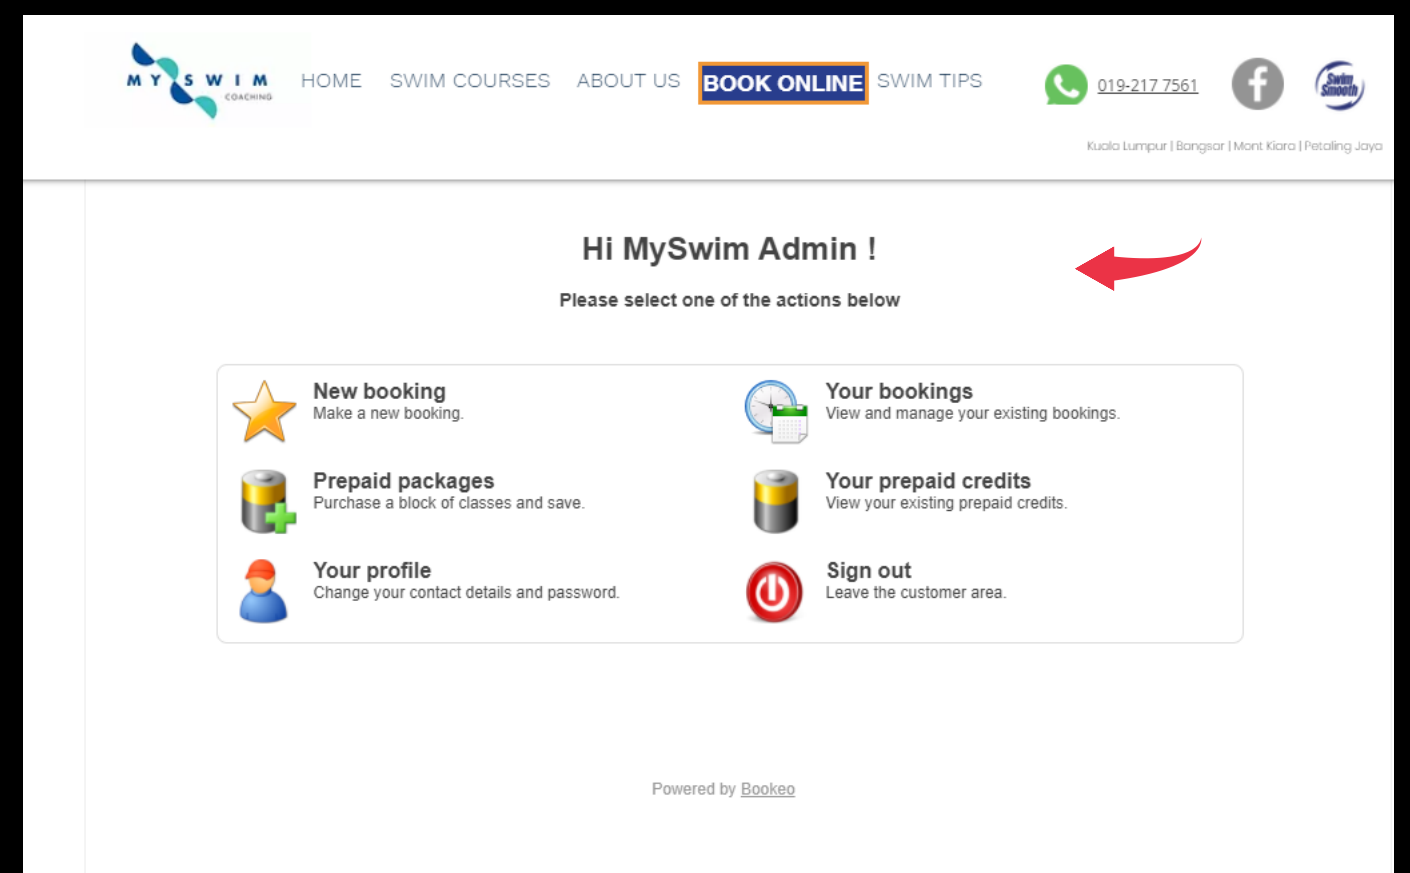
MY SWIM COACHING

HOME SWIM COURSES ABOUT US BOOK ONLINE SWIM TIPS

019-217 7561

Swim Smooth

Kuala Lumpur | Bangsar | Mont Kiara | Petaling Jaya

Hi MySwim Admin !

Please select one of the actions below

New booking
Make a new booking.

Your bookings
View and manage your existing bookings.

Prepaid packages
Purchase a block of classes and save.

Your prepaid credits
View your existing prepaid credits.

Your profile
Change your contact details and password.

Sign out
Leave the customer area.

Powered by Bookeo